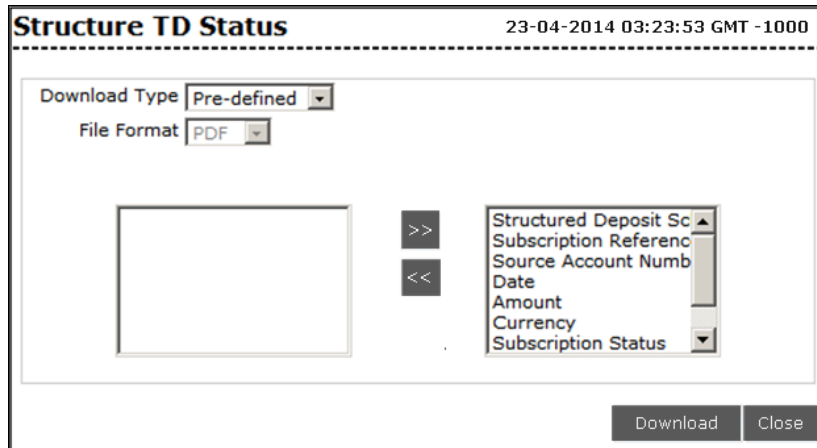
Structure TD Status

23-04-2014 03:23:53 GMT -1000

Download Type Pre-defined

File Format PDF

>>

<<

Structured Deposit Sc
Subscription Referenc
Source Account Numb
Date
Amount
Currency
Subscription Status

Download Close